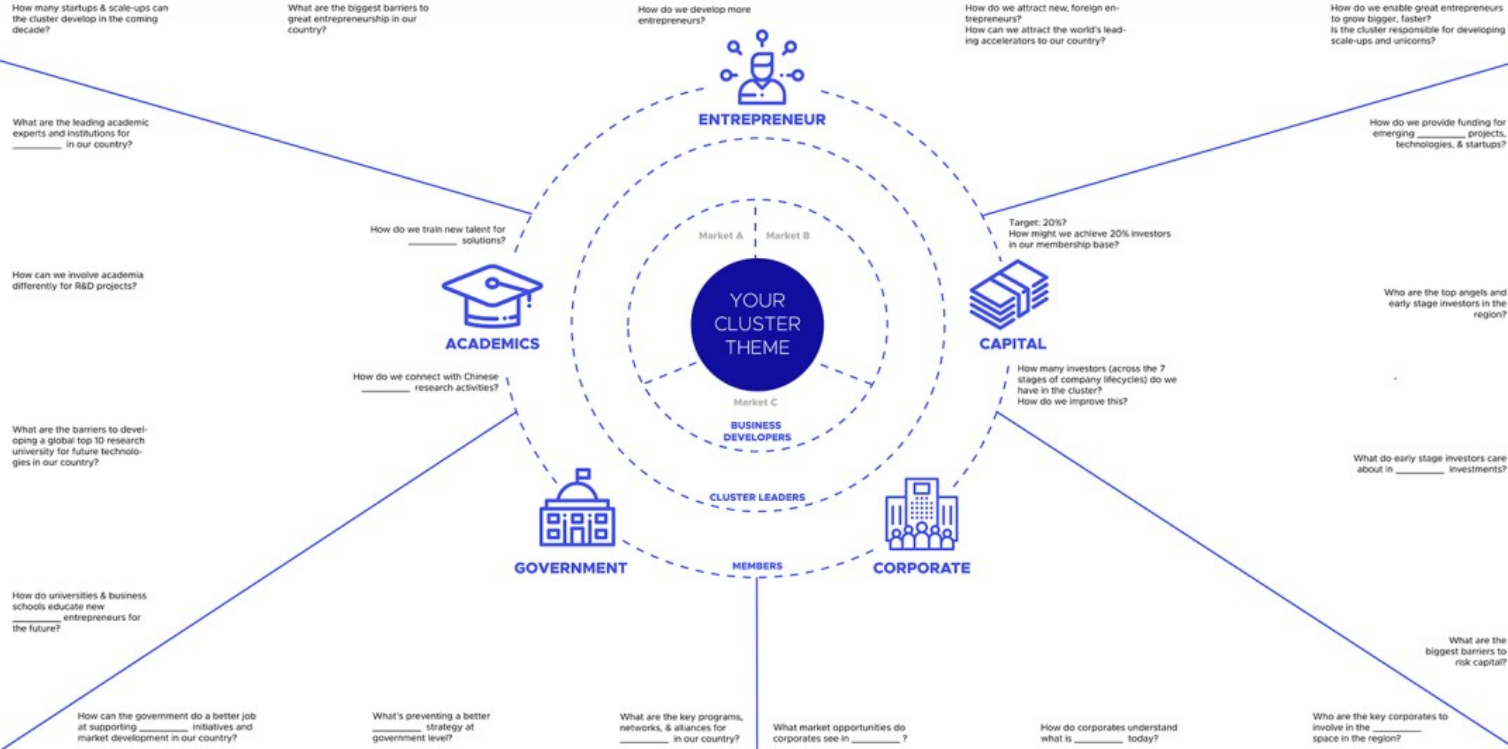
How many startups & scale-ups can the cluster develop in the coming decade?

What are the biggest barriers to great entrepreneurship in our country?

How do we develop more entrepreneurs?

How do we attract new, foreign entrepreneurs?
How can we attract the world's leading accelerators to our country?

How do we enable great entrepreneurs to grow bigger, faster?
Is the cluster responsible for developing scale-ups and unicorns?

ENTREPRENEUR

What are the leading academic experts and institutions for _________ in our country?

How do we provide funding for emerging _________ projects, technologies, & startups?

How do we train new talent for _________ solutions?

Target: 20%?
How might we achieve 20% investors in our membership base?

Market A

Market B

How can we involve academia differently for R&D projects?

YOUR CLUSTER THEME

Who are the top angels and early stage investors in the region?

ACADEMICS

CAPITAL

How do we connect with Chinese _________ research activities?

How many investors (across the 7 stages of company lifecycles) do we have in the cluster?
How do we improve this?

Market C

BUSINESS DEVELOPERS

What are the barriers to developing a global top 10 research university for future technologies in our country?

What do early stage investors care about in _________ investments?

CLUSTER LEADERS

GOVERNMENT

MEMBERS

CORPORATE

How do universities & business schools educate new _________ entrepreneurs for the future?

What are the biggest barriers to risk capital?

How can the government do a better job at supporting _________ initiatives and market development in our country?

What's preventing a better _________ strategy at government level?

What are the key programs, networks, & alliances for _________ in our country?

What market opportunities do corporates see in _________ ?

How do corporates understand what is _________ today?

Who are the key corporates to involve in the _________ space in the region?